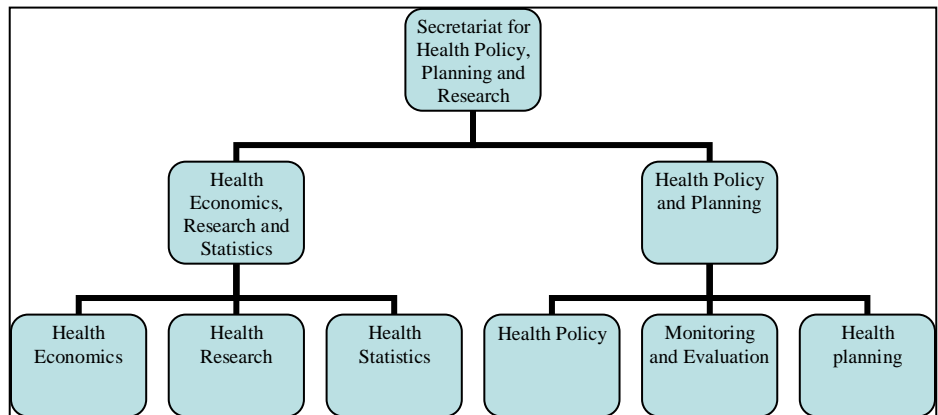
Secretariat for Health Policy, Planning and Research

Health Economics, Research and Statistics

Health Policy and Planning

Health Economics

Health Research

Health Statistics

Health Policy

Monitoring and Evaluation

Health planning